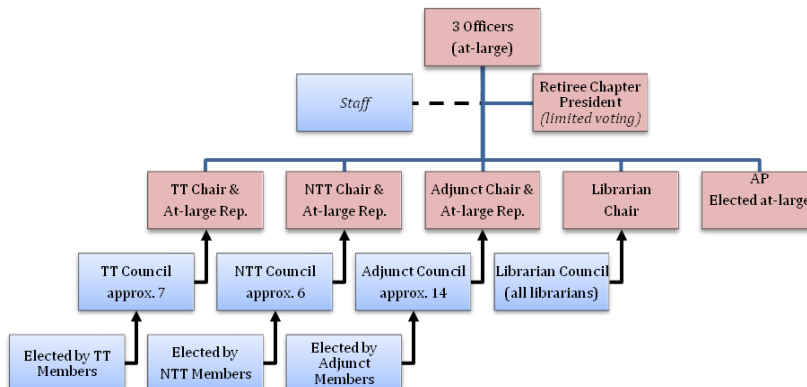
3 Officers
(at-large)

Staff

Retiree Chapter President
(limited voting)

TT Chair &
At-large Rep.

NTT Chair &
At-large Rep.

Adjunct Chair &
At-large Rep.

Librarian
Chair

AP
Elected at-large

TT Council
approx. 7

NTT Council
approx. 6

Adjunct Council
approx. 14

Librarian Council
(all librarians)

Elected by TT
Members

Elected by
NTT Members

Elected by
Adjunct
Members